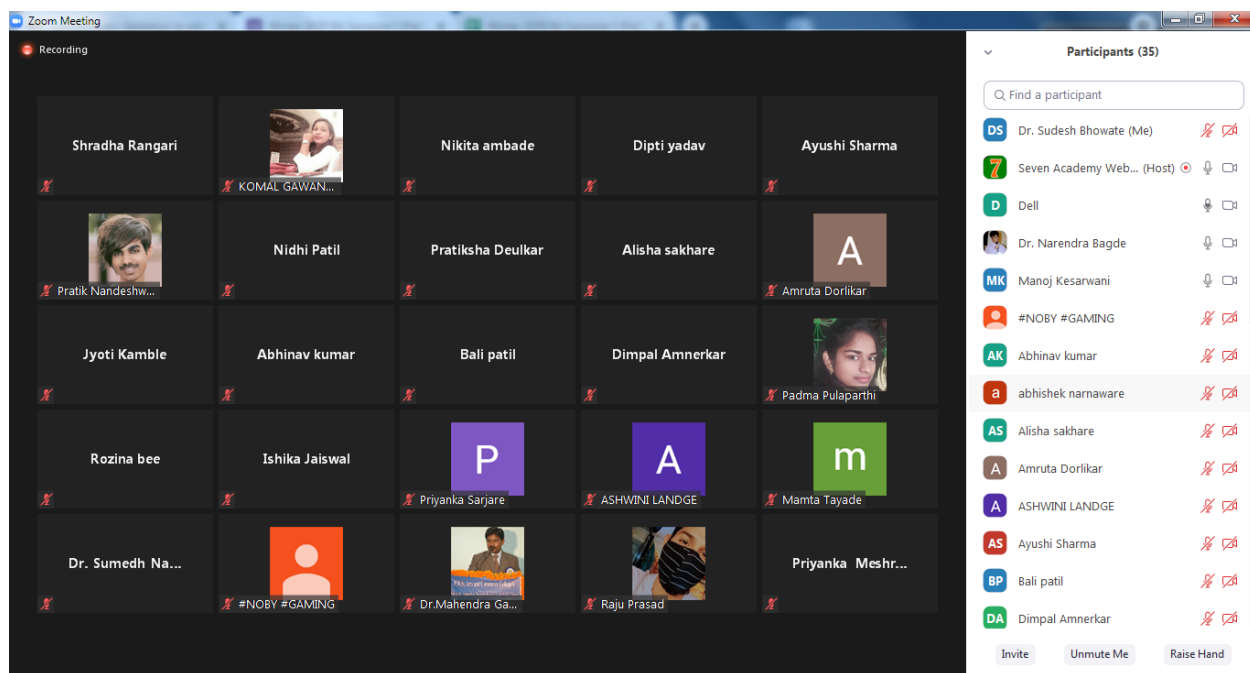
Zoom Meeting

Recording

Shradha Rangari
KOMAL GAWAN...
Nikita ambade
Dipti yadav
Ayushi Sharma

Pratik Nandeshw...
Nidhi Patil
Pratiksha Deulkar
Alisha sakhare
A
Amruta Dorlikar

Jyoti Kamble
Abhinav kumar
Bali patil
Dimpal Amnerkar
Padma Pulaparthi

Rozina bee
Ishika Jaiswal
P
Priyanka Sarjare
A
ASHWINI LANDGE
m
Mamta Tayade

Dr. Sumedh Na...
#NOBY #GAMING
Dr.Mahendra Ga...
Raju Prasad
Priyanka Meshr...

Participants (35)

Find a participant

DS Dr. Sudesh Bhowate (Me)
7 Seven Academy Web... (Host)
D Dell
Dr. Narendra Bagde
MK Manoj Kesarwani
#NOBY #GAMING
AK Abhinav kumar
a abhishek narnaware
AS Alisha sakhare
A Amruta Dorlikar
A ASHWINI LANDGE
AS Ayushi Sharma
BP Bali patil
DA Dimpal Amnerkar

Invite
Unmute Me
Raise Hand